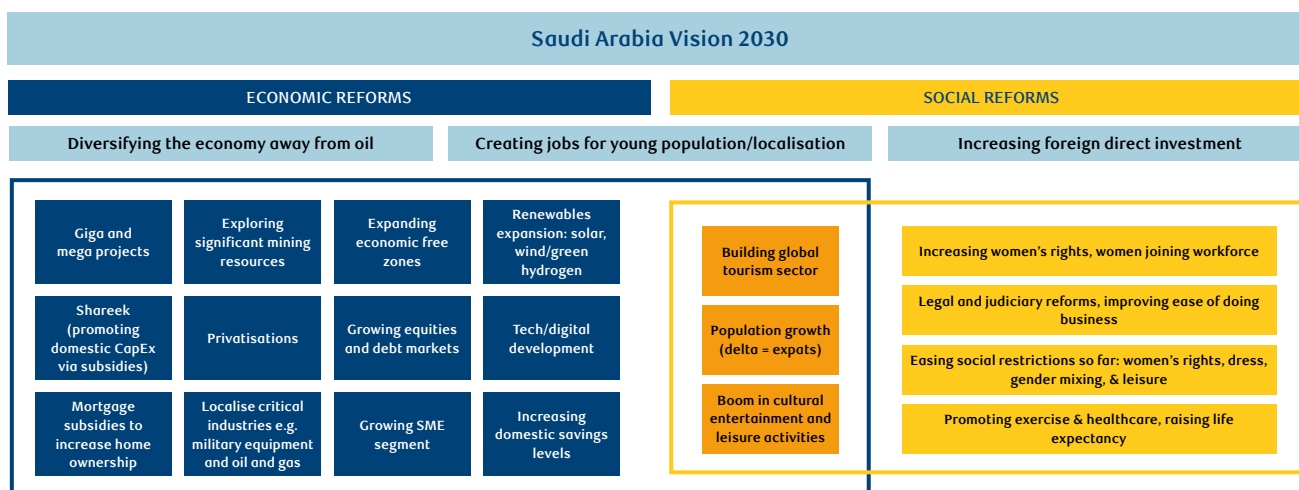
Saudi Arabia Vision 2030

ECONOMIC REFORMS

SOCIAL REFORMS

Diversifying the economy away from oil

Creating jobs for young population/localisation

Increasing foreign direct investment

Giga and mega projects

Exploring significant mining resources

Expanding economic free zones

Renewables expansion: solar, wind/green hydrogen

Shareek (promoting domestic CapEx via subsidies)

Privatisations

Growing equities and debt markets

Tech/digital development

Mortgage subsidies to increase home ownership

Localise critical industries e.g. military equipment and oil and gas

Growing SME segment

Increasing domestic savings levels

Building global tourism sector

Population growth (delta = expats)

Boom in cultural entertainment and leisure activities

Increasing women's rights, women joining workforce

Legal and judiciary reforms, improving ease of doing business

Easing social restrictions so far: women's rights, dress, gender mixing, & leisure

Promoting exercise & healthcare, raising life expectancy